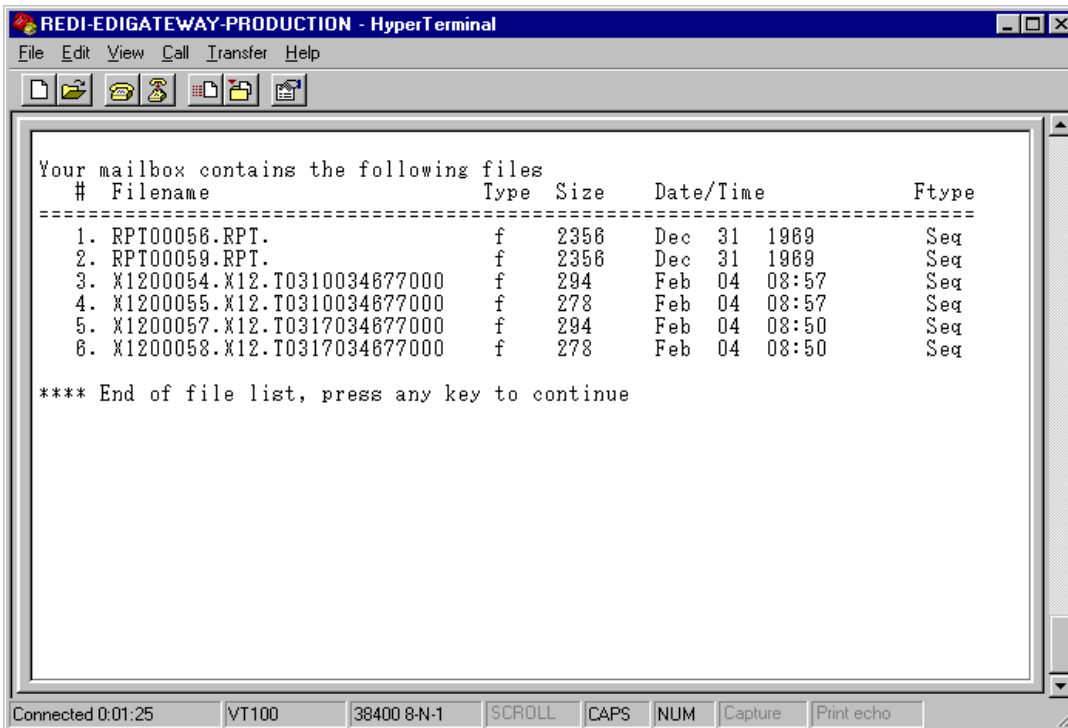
REDI-EDIGATEWAY-PRODUCTION - HyperTerminal

File Edit View Call Transfer Help

Your mailbox contains the following files

| # | Filename | Type | Size | Date/Time | | | Ftype |
|---|---|---|---|---|---|---|---|
| 1. | RPT00056.RPT. | f | 2356 | Dec | 31 | 1969 | Seq |
| 2. | RPT00059.RPT. | f | 2356 | Dec | 31 | 1969 | Seq |
| 3. | X1200054.X12.T0310034677000 | f | 294 | Feb | 04 | 08:57 | Seq |
| 4. | X1200055.X12.T0310034677000 | f | 278 | Feb | 04 | 08:57 | Seq |
| 5. | X1200057.X12.T0317034677000 | f | 294 | Feb | 04 | 08:50 | Seq |
| 6. | X1200058.X12.T0317034677000 | f | 278 | Feb | 04 | 08:50 | Seq |

**** End of file list, press any key to continue

Connected 0:01:25 | VT100 | 38400 8-N-1 | SCROLL | CAPS | NUM | Capture | Print echo